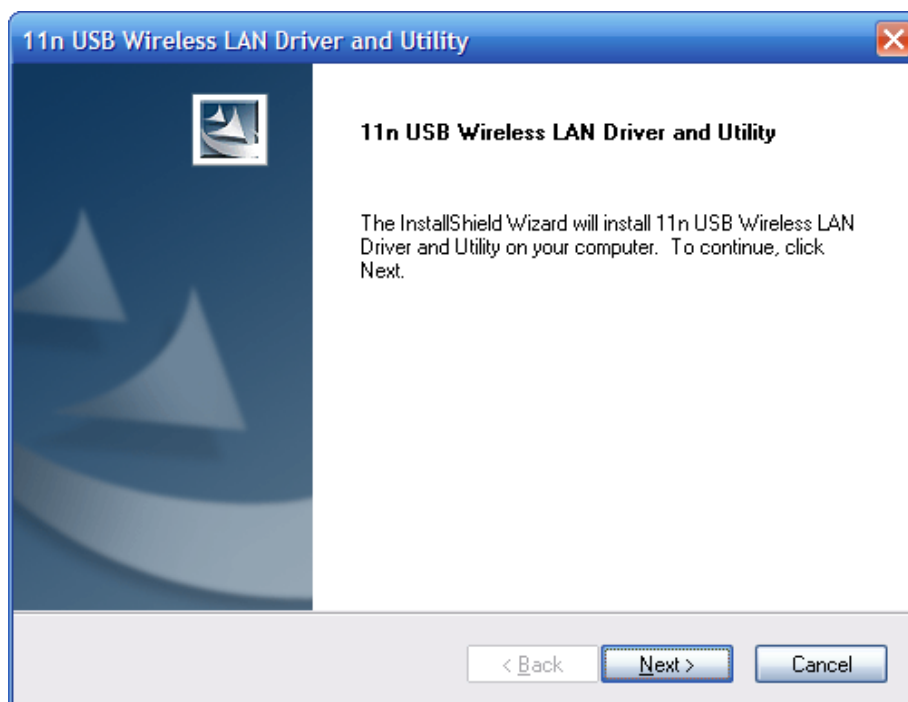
11n USB Wireless LAN Driver and Utility

11n USB Wireless LAN Driver and Utility

The InstallShield Wizard will install 11n USB Wireless LAN Driver and Utility on your computer. To continue, click Next.

< Back

Next >

Cancel